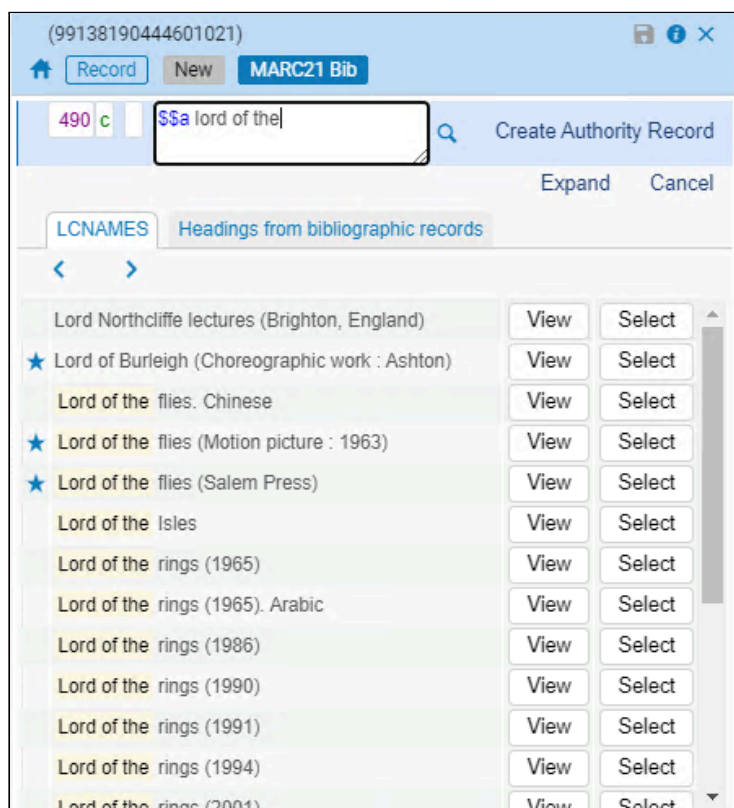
(99138190444601021)

Record New MARC21 Bib

490 c $$a lord of the

Create Authority Record

Expand Cancel

LCNAMES Headings from bibliographic records

| | | |
|---|---|---|
| Lord Northcliffe lectures (Brighton, England) | View | Select |
| ★ Lord of Burleigh (Choreographic work : Ashton) | View | Select |
| Lord of the flies. Chinese | View | Select |
| ★ Lord of the flies (Motion picture : 1963) | View | Select |
| ★ Lord of the flies (Salem Press) | View | Select |
| Lord of the Isles | View | Select |
| Lord of the rings (1965) | View | Select |
| Lord of the rings (1965). Arabic | View | Select |
| Lord of the rings (1986) | View | Select |
| Lord of the rings (1990) | View | Select |
| Lord of the rings (1991) | View | Select |
| Lord of the rings (1994) | View | Select |
| Lord of the rings (2001) | View | Select |